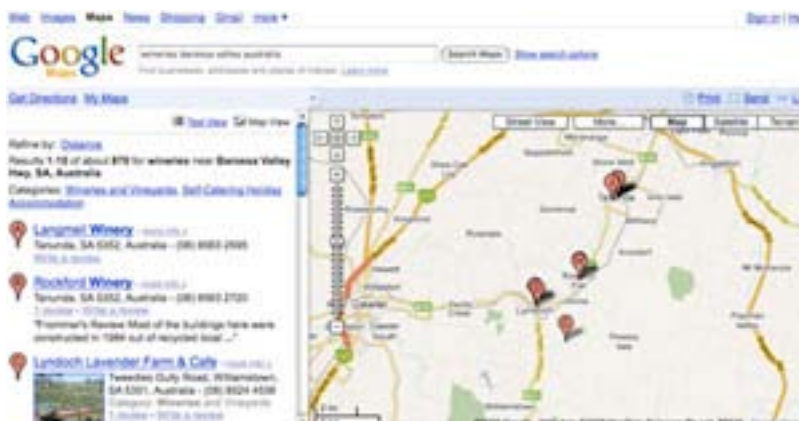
Web Images Maps News Shopping Gmail more ▾

Sign in | He

Google Maps

wineries barossa valley australia

Search Maps Show search options

Find businesses, addresses and places of interest. Learn more

Get Directions My Maps

Print Send Link

Text View Map View

Refine by: Distance

Results 1-10 of about 879 for wineries near Barossa Valley Hwy, SA, Australia

Categories: Wineries and Vineyards, Self-Catering Holiday Accommodation

Langmeil Winery - more info »
Tanunda, SA 5352, Australia - (08) 8563 2595
Write a review

Rockford Winery - more info »
Tanunda, SA 5352, Australia - (08) 8563 2720
1 review - Write a review
"Frommer's Review Most of the buildings here were constructed in 1984 out of recycled local ..."

Lyndoch Lavender Farm & Cafe - more info »
Tweedies Gully Road, Williamstown, SA 5351, Australia - (08) 8524 4538
Category: Wineries and Vineyards
1 review - Write a review

Street View More... Map Satellite Terrain

Gawler

Lyndoch

Tanunda